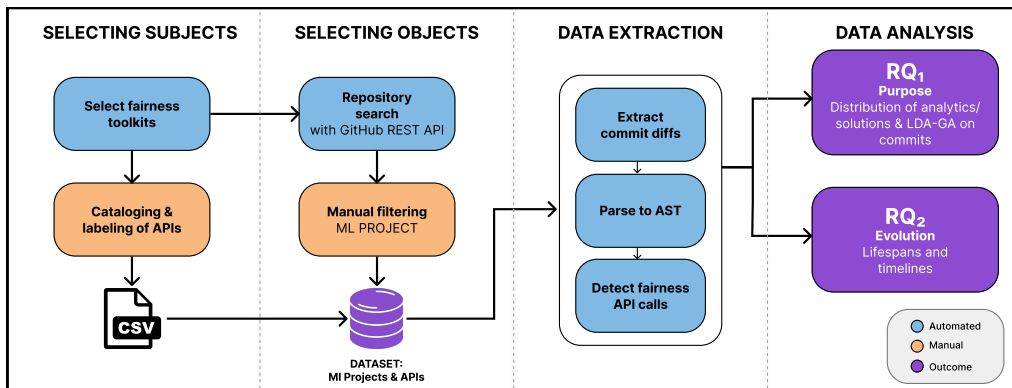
SELECTING SUBJECTS

Select fairness toolkits

Cataloging & labeling of APIs

CSV

SELECTING OBJECTS

Repository search with GitHub REST API

Manual filtering ML PROJECT

DATASET: MI Projects & APIs

DATA EXTRACTION

Extract commit diffs

Parse to AST

Detect fairness API calls

DATA ANALYSIS

$RQ_1$ Purpose Distribution of analytics/ solutions & LDA-GA on commits

$RQ_2$ Evolution Lifespans and timelines

Automated
Manual
Outcome